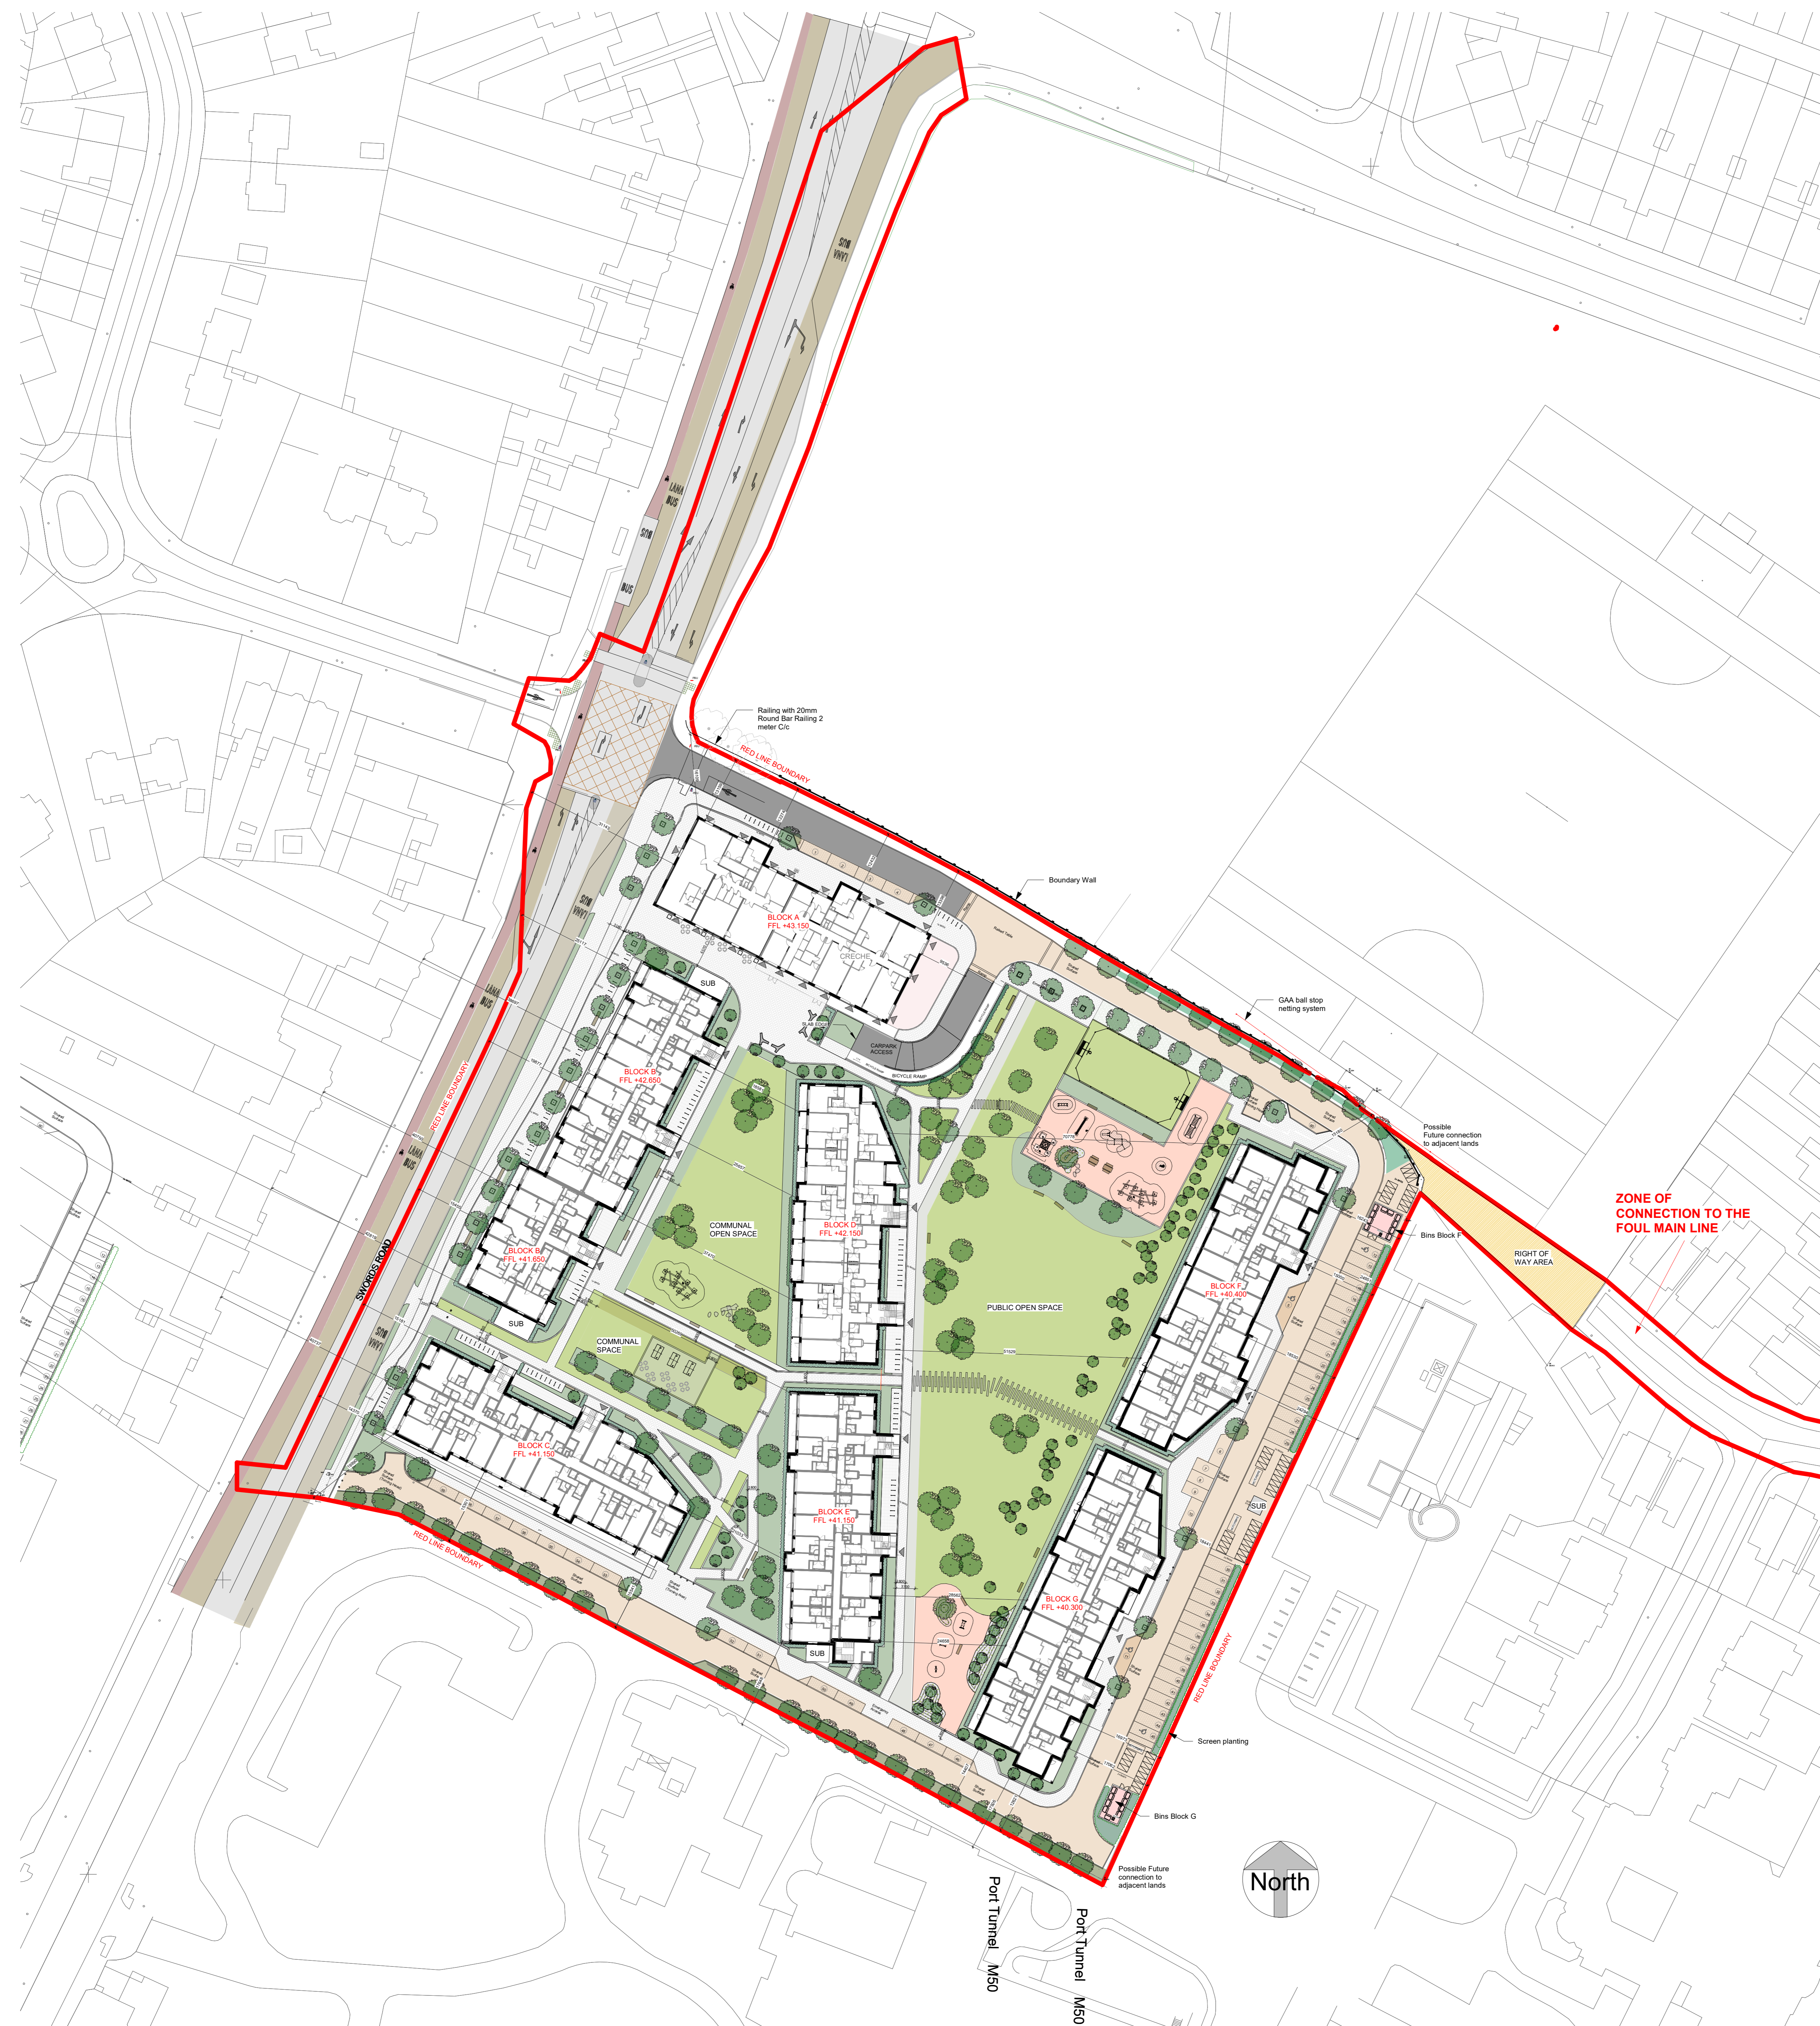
BUS LANE

BUS LANE

BUS LANE

BUS

Railing with 20mm Round Bar Railing 2 meter C/c

RED LINE BOUNDARY

Boundary Wall

BLOCK A
FFL +43.150

CRECHE

SUB

GAA ball stop netting system

CARPARK ACCESS

BICYCLE RAMP

BLOCK B
FFL +42.650

Possible Future connection to adjacent lands

ZONE OF CONNECTION TO THE FOUL MAIN LINE

BUS LANE

RED LINE BOUNDARY

COMMUNAL OPEN SPACE

BLOCK D
FFL +42.150

Bins Block F

RIGHT OF WAY AREA

BLOCK B
FFL +41.650

BLOCK F
FFL +40.400

SWORDS ROAD

BUS LANE

SUB

PUBLIC OPEN SPACE

COMMUNAL SPACE

BLOCK C
FFL +41.150

SUB

BLOCK E
FFL +41.150

RED LINE BOUNDARY

BLOCK G
FFL +40.300

SUB

RED LINE BOUNDARY

Screen planting

Bins Block G

Possible Future connection to adjacent lands

North

Port Tunnel M50

Port Tunnel M50